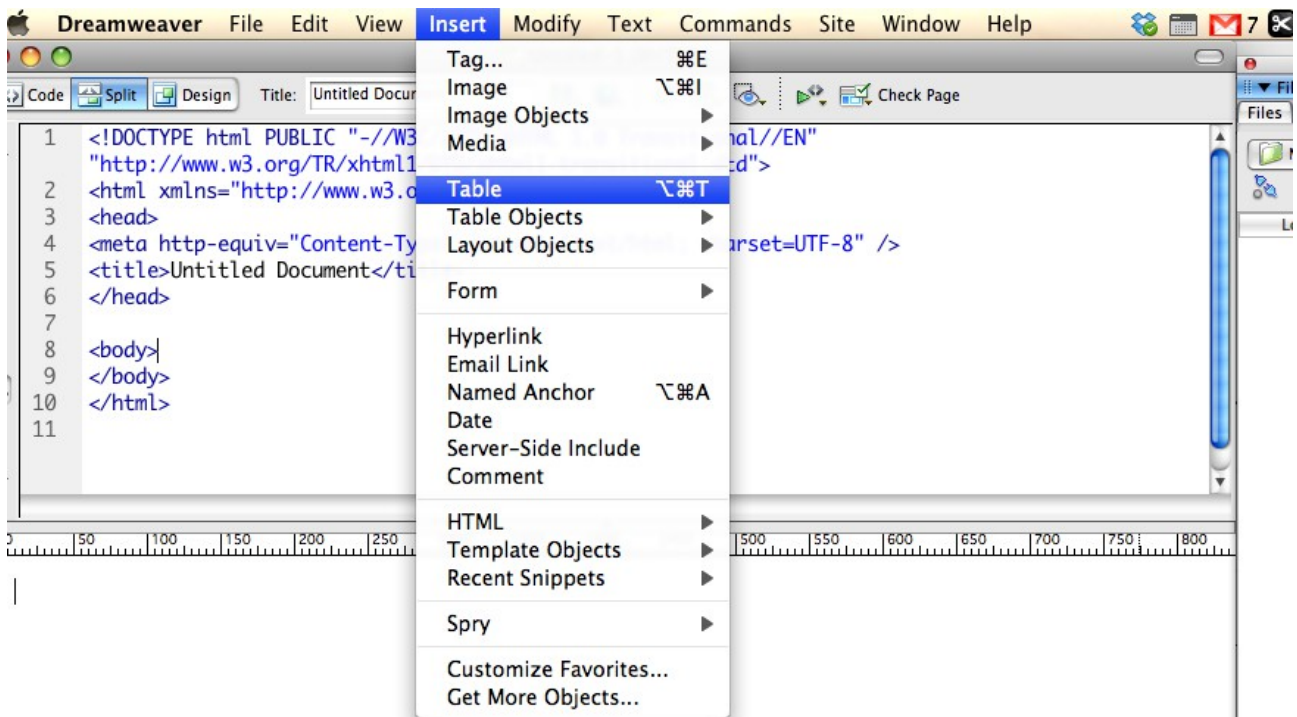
Dreamweaver File Edit View Insert Modify Text Commands Site Window Help

7

Code Split Design Title: Untitled Docur

Check Page

Files

1 <!DOCTYPE html PUBLIC "-//W3 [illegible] nal//EN"
"http://www.w3.org/TR/xhtml1 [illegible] d">
2 <html xmlns="http://www.w3.o
3 <head>
4 <meta http-equiv="Content-Ty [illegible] arset=UTF-8" />
5 <title>Untitled Document</ti
6 </head>
7
8 <body>
9 </body>
10 </html>
11

Tag... ⌘E
Image ⌥⌘I
Image Objects
Media
Table ⌥⌘T
Table Objects
Layout Objects
Form
Hyperlink
Email Link
Named Anchor ⌥⌘A
Date
Server-Side Include
Comment
HTML
Template Objects
Recent Snippets
Spry
Customize Favorites...
Get More Objects...

50 100 150 200 250 500 550 600 650 700 750 800